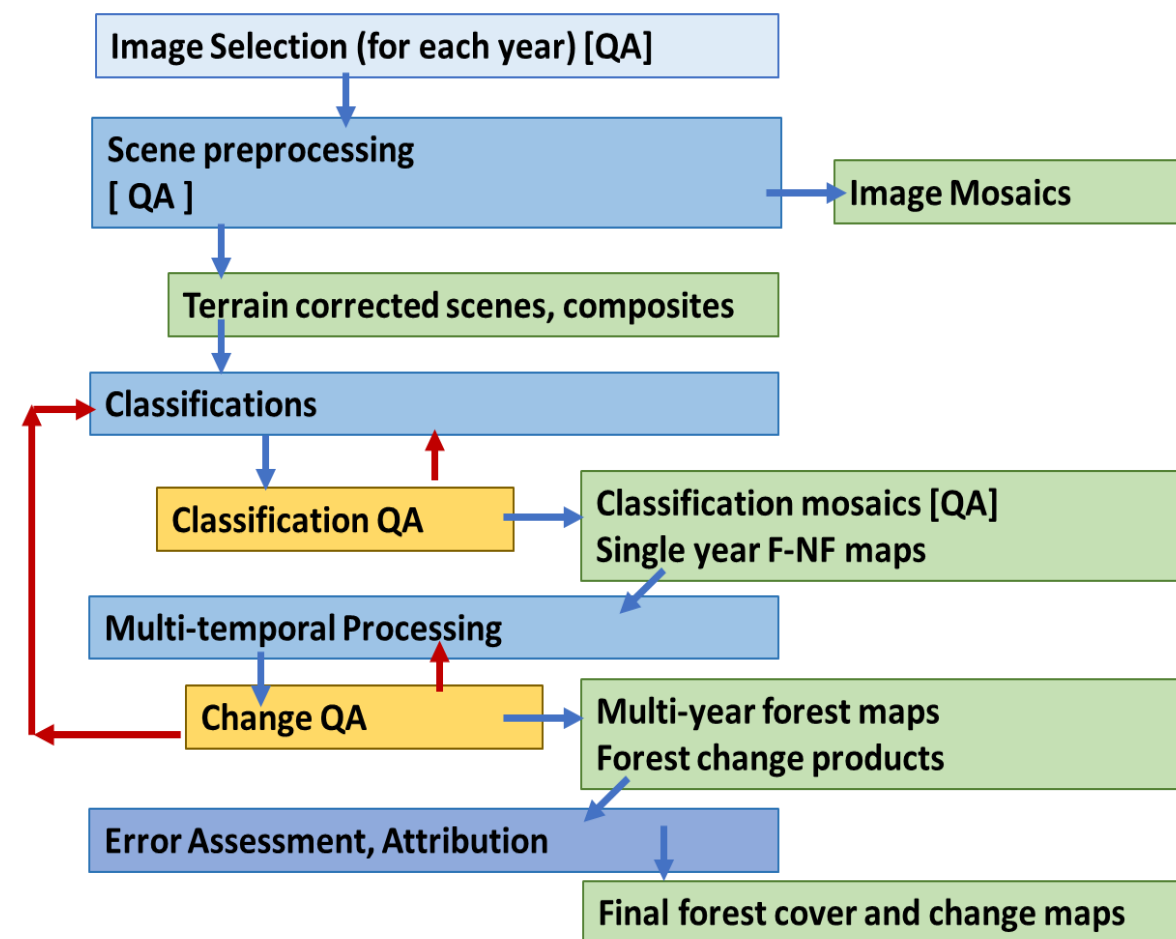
Image Selection (for each year) [QA]

Scene preprocessing
[ QA ]

Image Mosaics

Terrain corrected scenes, composites

Classifications

Classification QA

Classification mosaics [QA]
Single year F-NF maps

Multi-temporal Processing

Change QA

Multi-year forest maps
Forest change products

Error Assessment, Attribution

Final forest cover and change maps